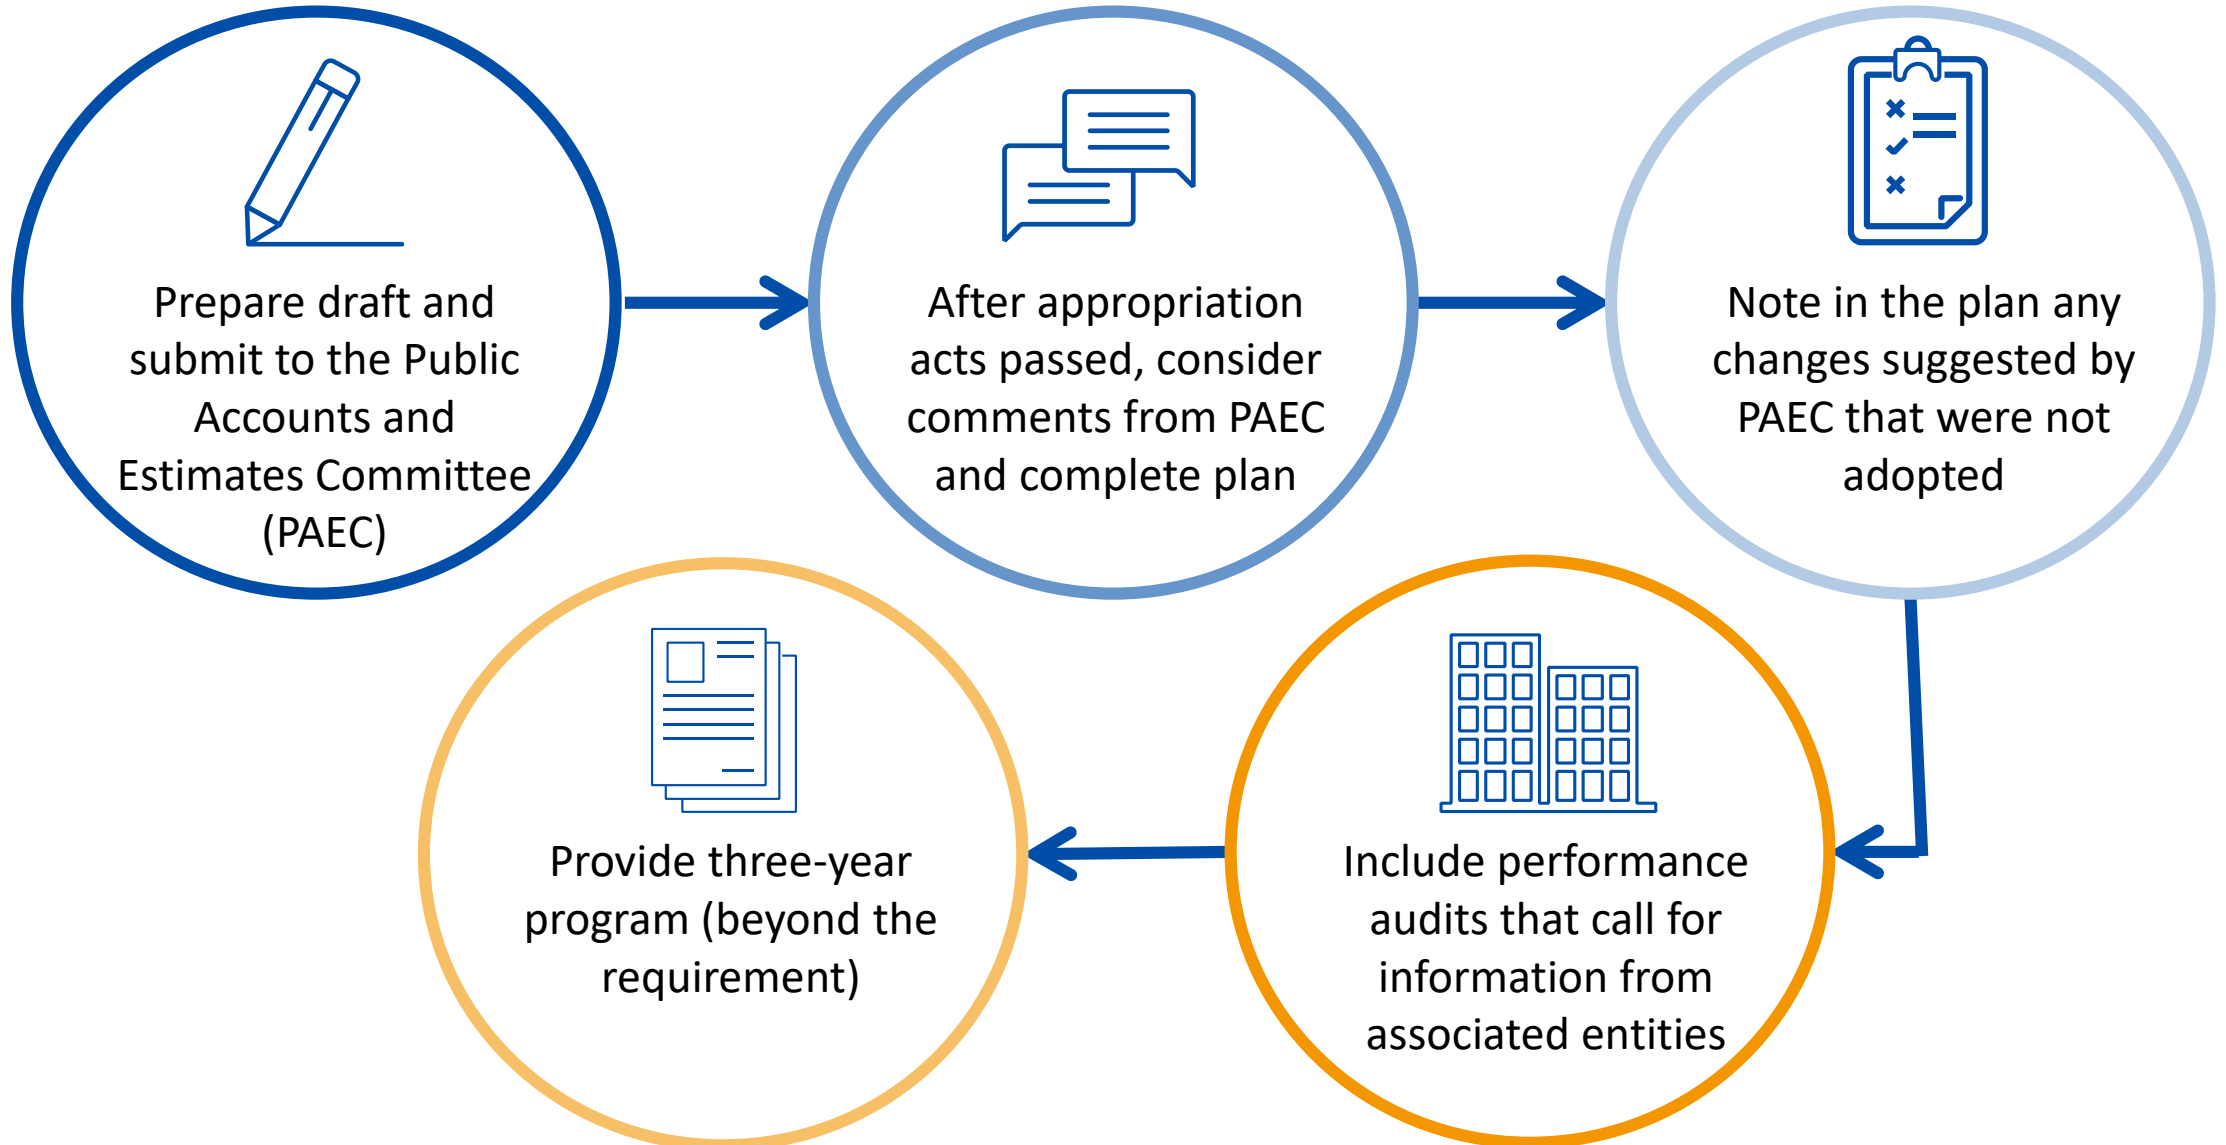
Prepare draft and submit to the Public Accounts and Estimates Committee (PAEC)

After appropriation acts passed, consider comments from PAEC and complete plan

Note in the plan any changes suggested by PAEC that were not adopted

Include performance audits that call for information from associated entities

Provide three-year program (beyond the requirement)